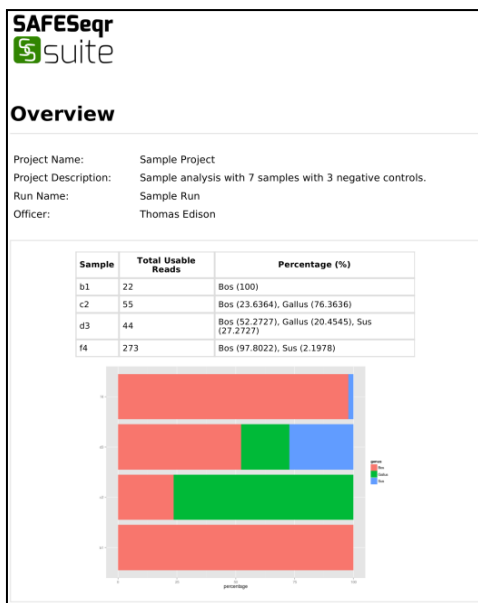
SAFESeqr
suite

Overview

Project Name: Sample Project
Project Description: Sample analysis with 7 samples with 3 negative controls.
Run Name: Sample Run
Officer: Thomas Edison

| Sample | Total Usable Reads | Percentage (%) |
|---|---|---|
| b1 | 22 | Bos (100) |
| c2 | 55 | Bos (23.6364), Gallus (76.3636) |
| d3 | 44 | Bos (52.2727), Gallus (20.4545), Sus (27.2727) |
| f4 | 273 | Bos (97.8022), Sus (2.1978) |

genus
Bos
Gallus
Sus

percentage